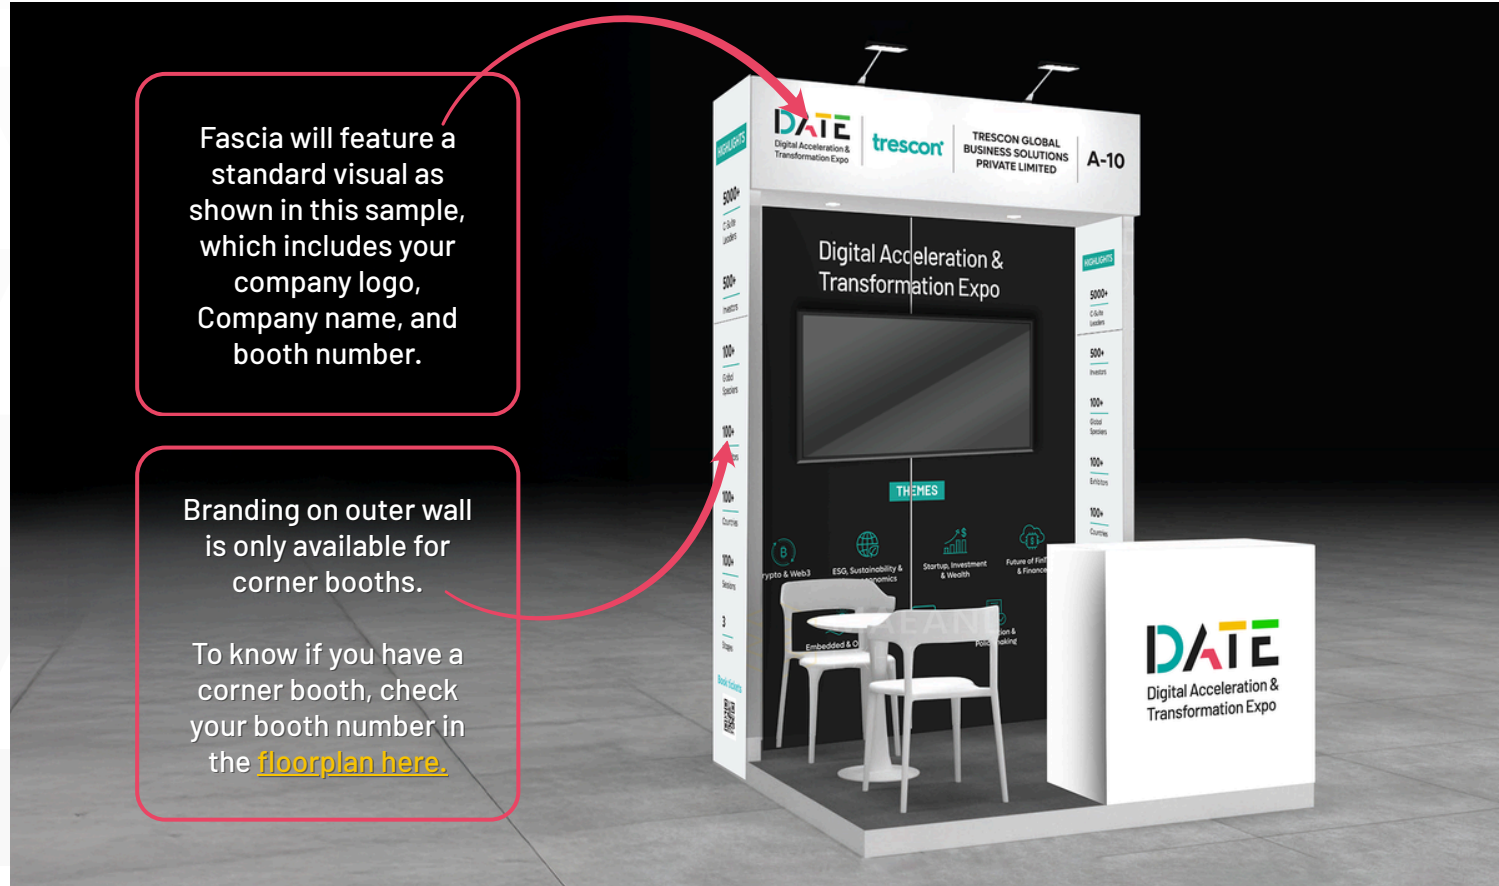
Fascia will feature a standard visual as shown in this sample, which includes your company logo, Company name, and booth number.

Branding on outer wall is only available for corner booths.

To know if you have a corner booth, check your booth number in the floorplan here.

DATE
Digital Acceleration & Transformation Expo

trescon

TRESCON GLOBAL BUSINESS SOLUTIONS PRIVATE LIMITED

A-10

HIGHLIGHTS
5000+
500+
100+
100+
100+
100+
3

Digital Acceleration & Transformation Expo

THEMES

Crypto & Web3
ESG, Sustainability & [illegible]
Startup, Investment & Wealth
Future of FinTech & Finance
Embedded & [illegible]

HIGHLIGHTS
5000+
500+
100+
100+
100+

DATE
Digital Acceleration & Transformation Expo